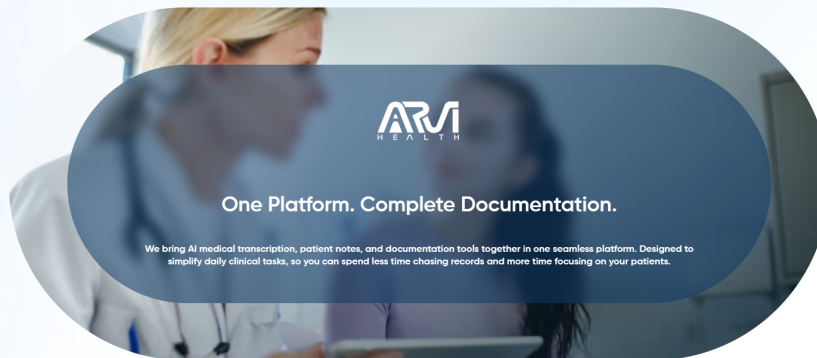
ARVI
HEALTH

One Platform. Complete Documentation.

We bring AI medical transcription, patient notes, and documentation tools together in one seamless platform. Designed to simplify daily clinical tasks, so you can spend less time chasing records and more time focusing on your patients.